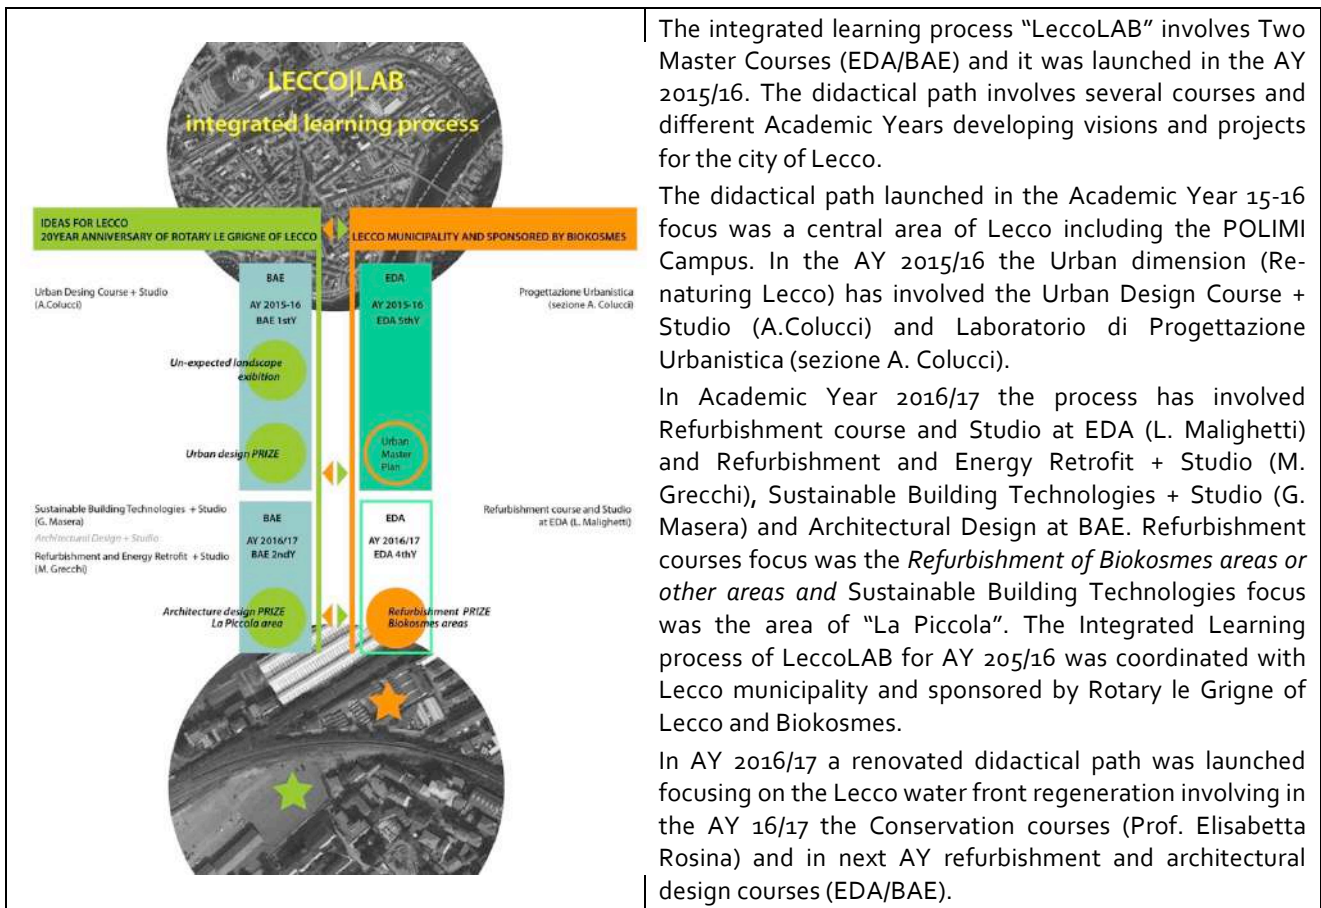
LECCO|LAB
integrated learning process

IDEAS FOR LECCO
20YEAR ANNIVERSARY OF ROTARY LE GRIGNE OF LECCO

LECCO MUNICIPALITY AND SPONSORED BY BIOKOSMES

Urban Desing Course + Studio
(A.Colucci)

BAE
AY 2015-16
BAE 1stY

EDA
AY 2015-16
EDA 5thY

Progettazione Urbanistica
(sezione A. Colucci)

Un-expected landscape exibition

Urban design PRIZE

Urban Master Plan

Sustainable Building Technologies + Studio
(G. Masera)
Architectural Design + Studio
Refurbishment and Energy Retrofit + Studio
(M. Grecchi)

BAE
AY 2016/17
BAE 2ndY

EDA
AY 2016/17
EDA 4thY

Refurbishment course and Studio at EDA (L. Malighetti)

Architecture design PRIZE
La Piccola area

Refurbishment PRIZE
Biokosmes areas

The integrated learning process "LeccoLAB" involves Two Master Courses (EDA/BAE) and it was launched in the AY 2015/16. The didactical path involves several courses and different Academic Years developing visions and projects for the city of Lecco.

The didactical path launched in the Academic Year 15-16 focus was a central area of Lecco including the POLIMI Campus. In the AY 2015/16 the Urban dimension (Renaturing Lecco) has involved the Urban Design Course + Studio (A.Colucci) and Laboratorio di Progettazione Urbanistica (sezione A. Colucci).

In Academic Year 2016/17 the process has involved Refurbishment course and Studio at EDA (L. Malighetti) and Refurbishment and Energy Retrofit + Studio (M. Grecchi), Sustainable Building Technologies + Studio (G. Masera) and Architectural Design at BAE. Refurbishment courses focus was the *Refurbishment of Biokosmes areas or other areas and* Sustainable Building Technologies focus was the area of "La Piccola". The Integrated Learning process of LeccoLAB for AY 205/16 was coordinated with Lecco municipality and sponsored by Rotary le Grigne of Lecco and Biokosmes.

In AY 2016/17 a renovated didactical path was launched focusing on the Lecco water front regeneration involving in the AY 16/17 the Conservation courses (Prof. Elisabetta Rosina) and in next AY refurbishment and architectural design courses (EDA/BAE).